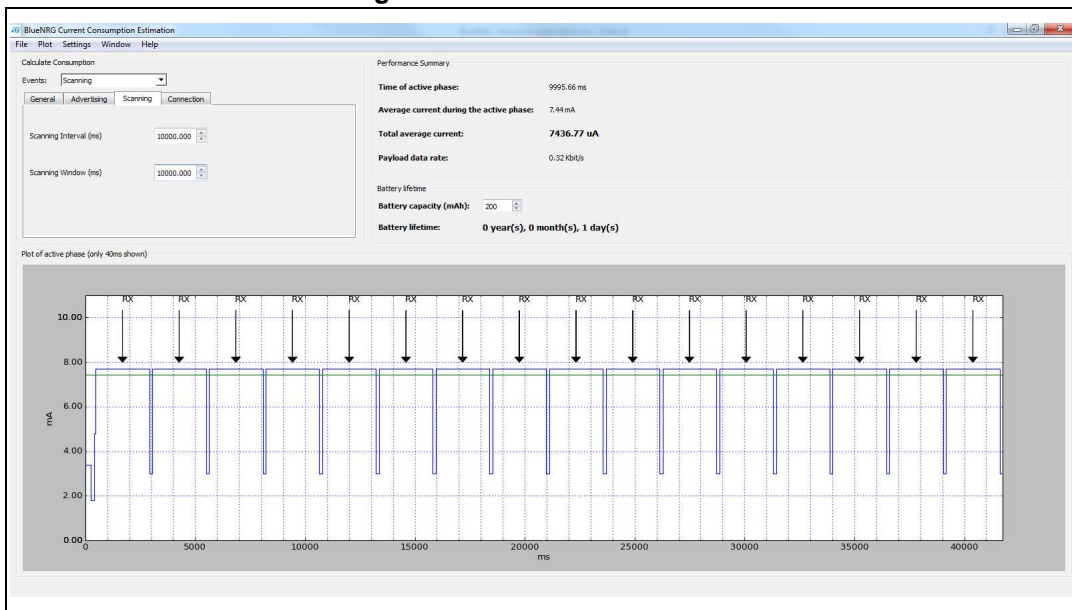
BlueNRG Current Consumption Estimation
File Plot Settings Window Help

Calculate Consumption
Events: Scanning
General Advertising Scanning Connection
Scanning Interval (ms) 10000.000
Scanning Window (ms) 10000.000

Performance Summary
Time of active phase: 9995.66 ms
Average current during the active phase: 7.44 mA
Total average current: 7436.77 uA
Payload data rate: 0.32 Kbit/s

Battery lifetime
Battery capacity (mAh): 200
Battery lifetime: 0 year(s), 0 month(s), 1 day(s)

Plot of active phase (only 40ms shown)

RX RX RX RX RX RX RX RX RX RX RX RX RX RX RX

10.00
8.00
6.00
4.00
2.00
0.00
mA
0 5000 10000 15000 20000 25000 30000 35000 40000
ms